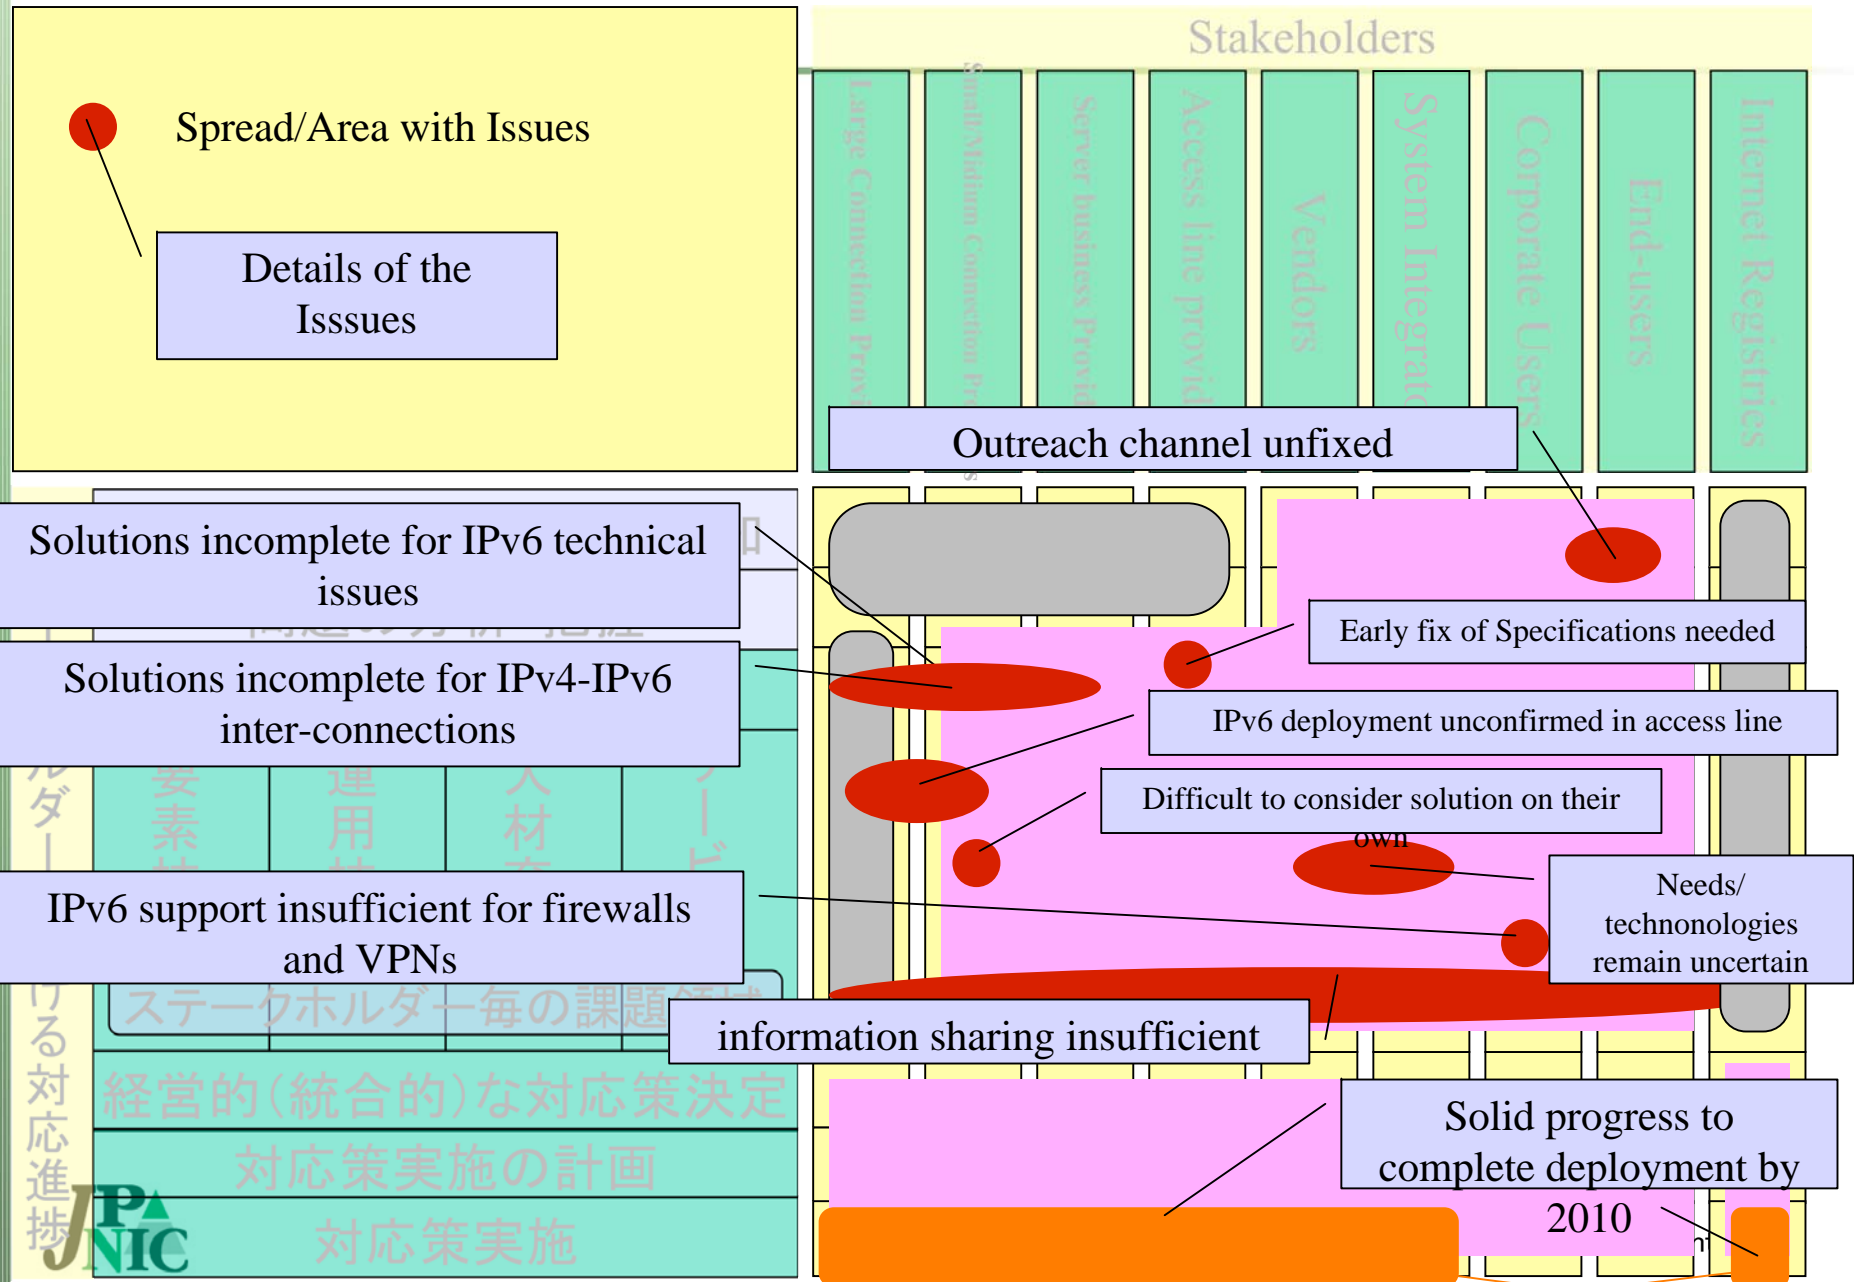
Spread/Area with Issues

Details of the Isssues

Stakeholders

Large Connection Provi

Small/Midium Connection Pro

Server business Provid

Access line provid

Vendors

System Integrato

Corporate Users

End-users

Internet Registries

Outreach channel unfixed

Solutions incomplete for IPv6 technical issues

Early fix of Specifications needed

Solutions incomplete for IPv4-IPv6 inter-connections

IPv6 deployment unconfirmed in access line

Difficult to consider solution on their own

Needs/ technonologies remain uncertain

IPv6 support insufficient for firewalls and VPNs

ステークホルダー毎の課題領域

information sharing insufficient

経営的(統合的)な対応策決定

対応策実施の計画

対応策実施

Solid progress to complete deployment by 2010

JPNIC